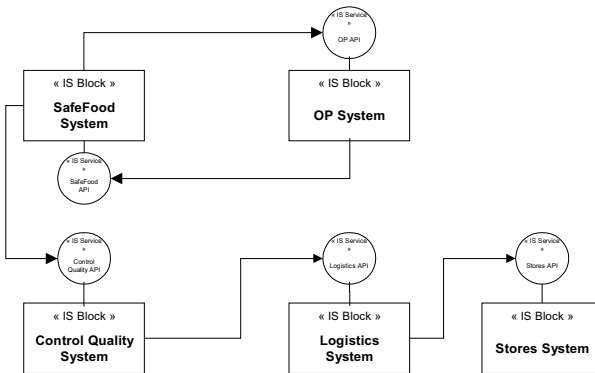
« IS Service »
OP API

« IS Block »
SafeFood System

« IS Block »
OP System

« IS Service »
SafeFood API

« IS Service »
Control Quality API

« IS Service »
Logistics API

« IS Service »
Stores API

« IS Block »
Control Quality System

« IS Block »
Logistics System

« IS Block »
Stores System